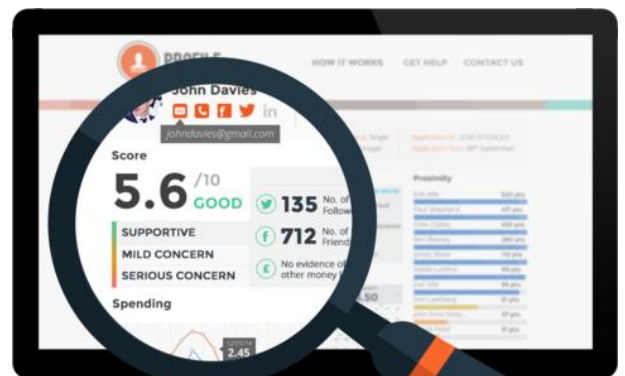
PROFILE

HOW IT WORKS GET HELP CONTACT US

John Davies

johndavies@gmail.com

Score

5.6 /10 GOOD

SUPPORTIVE

MILD CONCERN

SERIOUS CONCERN

135 No. of Follow

712 No. of Friend

No evidence of other money

Spending

2.45

Proximity

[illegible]